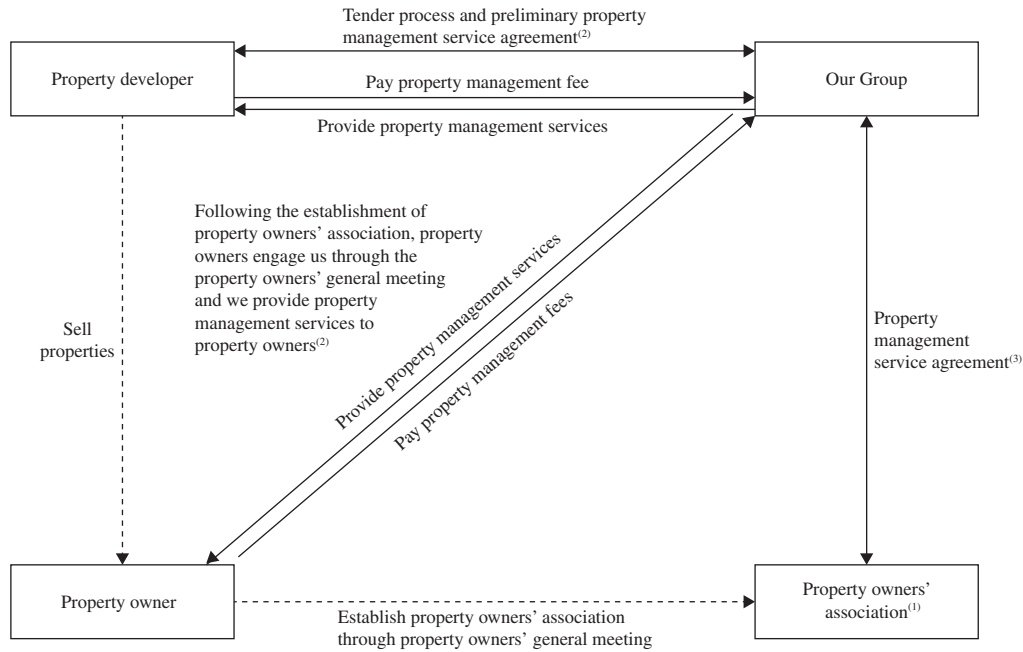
Tender process and preliminary property management service agreement$^{(2)}$

Property developer

Pay property management fee

Our Group

Provide property management services

Following the establishment of property owners' association, property owners engage us through the property owners' general meeting and we provide property management services to property owners$^{(2)}$

Sell properties

Provide property management services

Pay property management fees

Property management service agreement$^{(3)}$

Property owner

Establish property owners' association through property owners' general meeting

Property owners' association$^{(1)}$